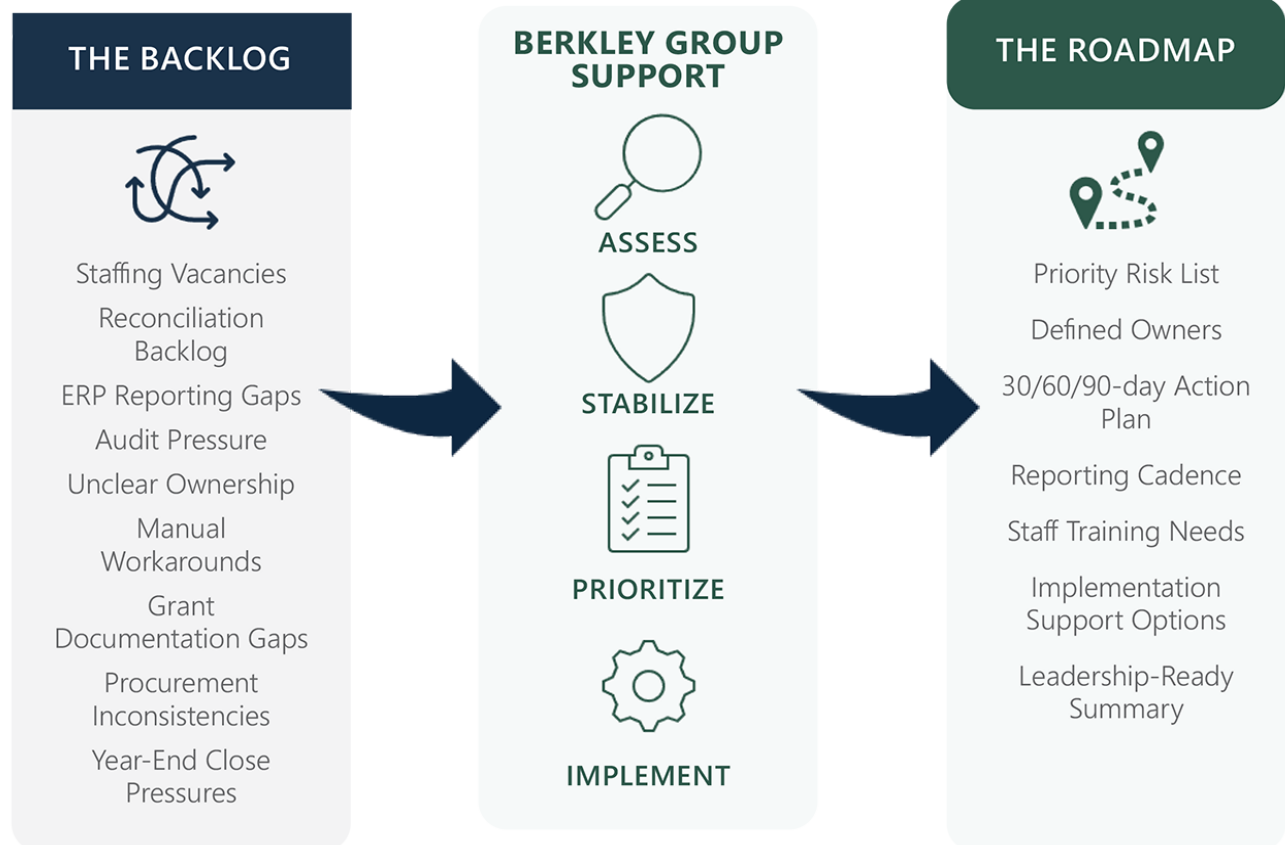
THE BACKLOG

Staffing Vacancies

Reconciliation Backlog

ERP Reporting Gaps

Audit Pressure

Unclear Ownership

Manual Workarounds

Grant Documentation Gaps

Procurement Inconsistencies

Year-End Close Pressures

BERKLEY GROUP SUPPORT

ASSESS

STABILIZE

PRIORITIZE

IMPLEMENT

THE ROADMAP

Priority Risk List

Defined Owners

30/60/90-day Action Plan

Reporting Cadence

Staff Training Needs

Implementation Support Options

Leadership-Ready Summary